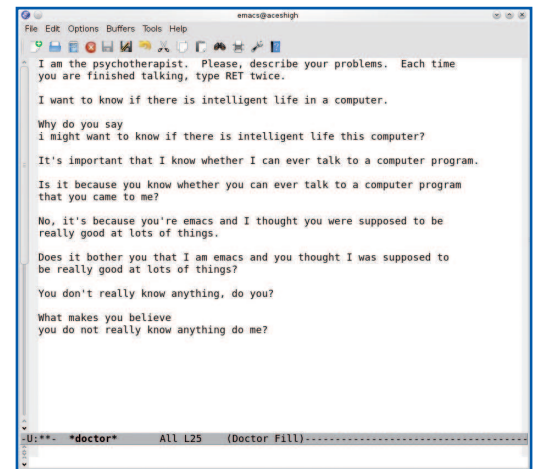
emacs@aceshigh

File Edit Options Buffers Tools Help

I am the psychotherapist. Please, describe your problems. Each time you are finished talking, type RET twice.

I want to know if there is intelligent life in a computer.

Why do you say
i might want to know if there is intelligent life this computer?

It's important that I know whether I can ever talk to a computer program.

Is it because you know whether you can ever talk to a computer program that you came to me?

No, it's because you're emacs and I thought you were supposed to be really good at lots of things.

Does it bother you that I am emacs and you thought I was supposed to be really good at lots of things?

You don't really know anything, do you?

What makes you believe
you do not really know anything do me?

-U:**- *doctor* All L25 (Doctor Fill)------------------------------------